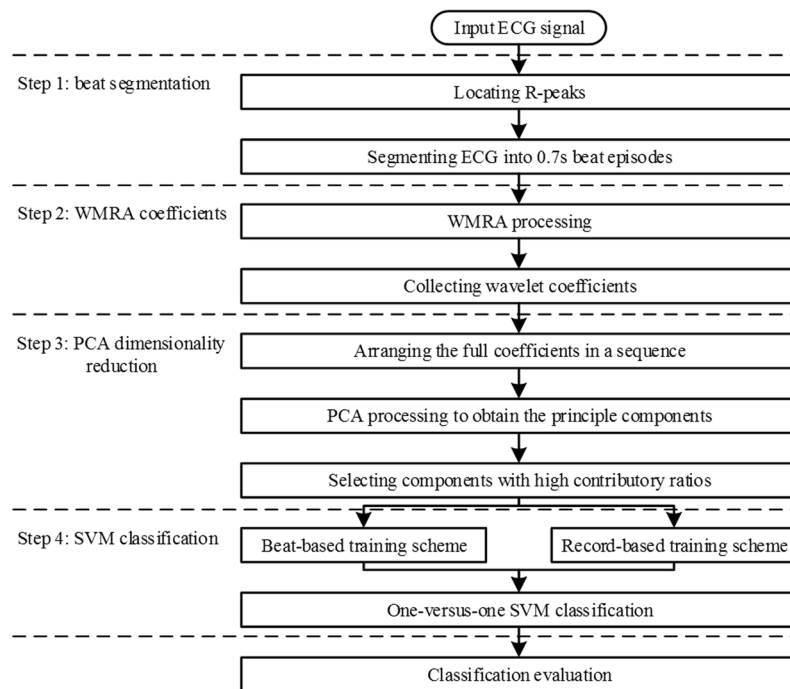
Input ECG signal

Step 1: beat segmentation

Locating R-peaks

Segmenting ECG into 0.7s beat episodes

Step 2: WMRA coefficients

WMRA processing

Collecting wavelet coefficients

Step 3: PCA dimensionality reduction

Arranging the full coefficients in a sequence

PCA processing to obtain the principle components

Selecting components with high contributory ratios

Step 4: SVM classification

Beat-based training scheme

Record-based training scheme

One-versus-one SVM classification

Classification evaluation